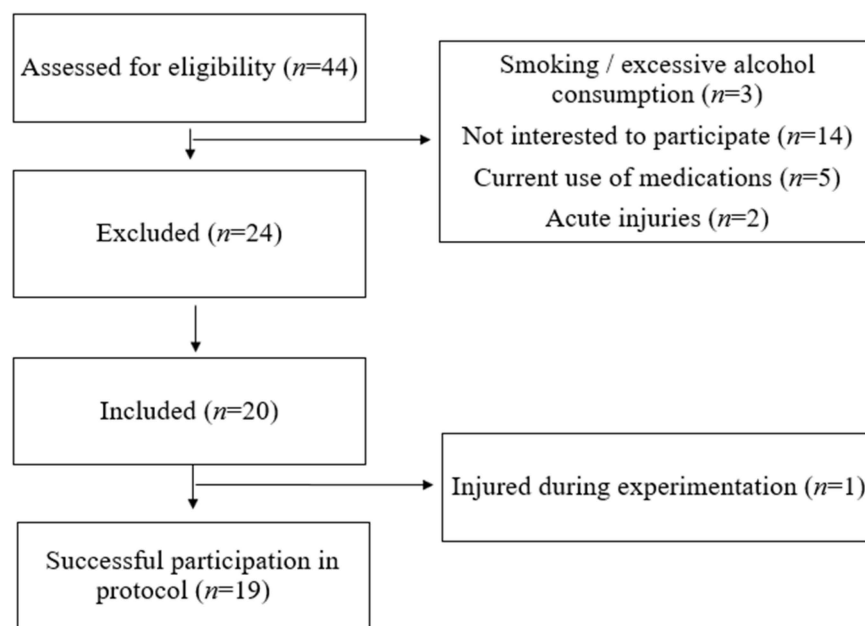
Assessed for eligibility ($n$=44)

Smoking / excessive alcohol consumption ($n$=3)
Not interested to participate ($n$=14)
Current use of medications ($n$=5)
Acute injuries ($n$=2)

Excluded ($n$=24)

Included ($n$=20)

Injured during experimentation ($n$=1)

Successful participation in protocol ($n$=19)